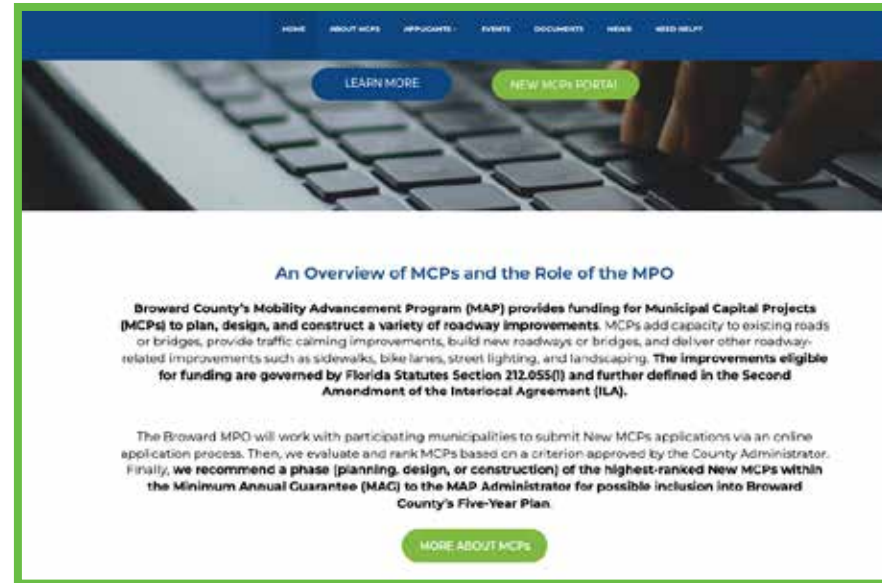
HOME ABOUT MCPS APPLICANTS EVENTS DOCUMENTS NEWS NEED HELP?

LEARN MORE

NEW MCPs PORTAL

An Overview of MCPs and the Role of the MPO

Broward County's Mobility Advancement Program (MAP) provides funding for Municipal Capital Projects (MCPs) to plan, design, and construct a variety of roadway improvements. MCPs add capacity to existing roads or bridges, provide traffic calming improvements, build new roadways or bridges, and deliver other roadway-related improvements such as sidewalks, bike lanes, street lighting, and landscaping. The improvements eligible for funding are governed by Florida Statutes Section 212.055(l) and further defined in the Second Amendment of the Interlocal Agreement (ILA).

The Broward MPO will work with participating municipalities to submit New MCPs applications via an online application process. Then, we evaluate and rank MCPs based on a criterion approved by the County Administrator. Finally, we recommend a phase (planning, design, or construction) of the highest-ranked New MCPs within the Minimum Annual Guarantee (MAG) to the MAP Administrator for possible inclusion into Broward County's Five-Year Plan.

MORE ABOUT MCPs